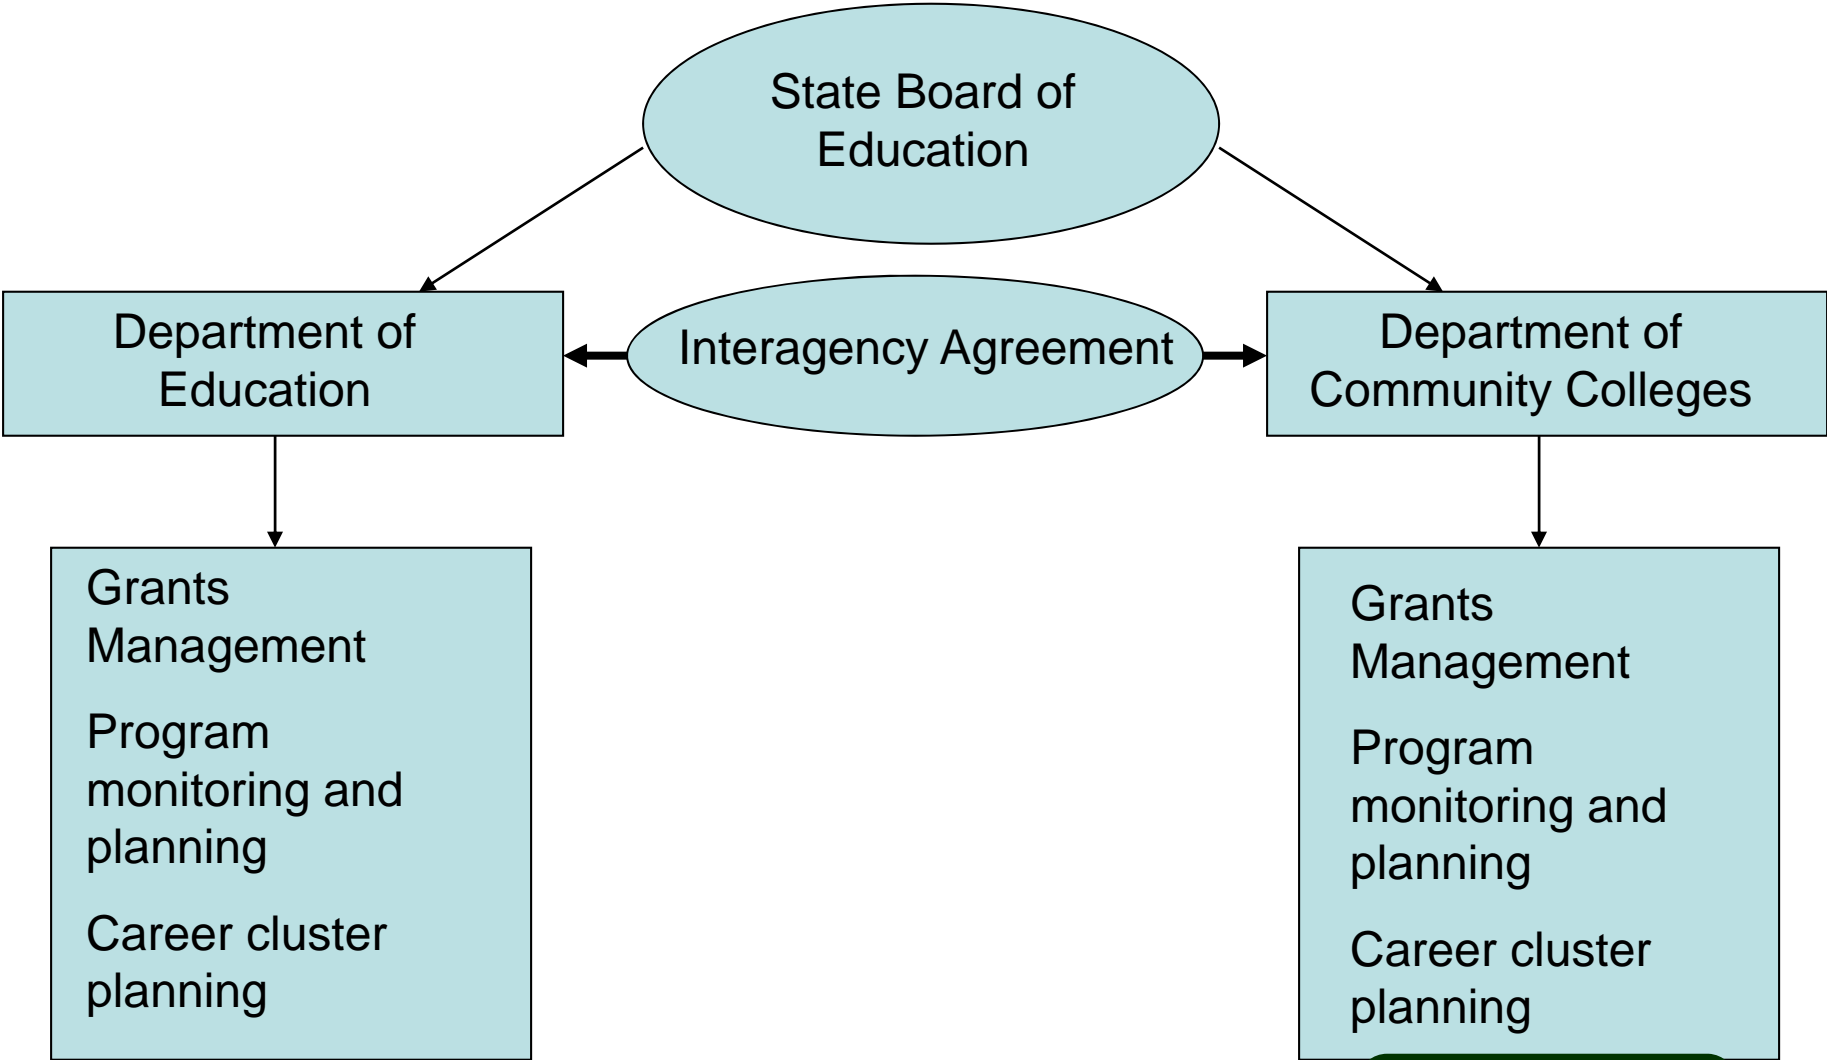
State Board of Education

Department of Education

Interagency Agreement

Department of Community Colleges

Grants Management

Program monitoring and planning

Career cluster planning

Grants Management

Program monitoring and planning

Career cluster planning